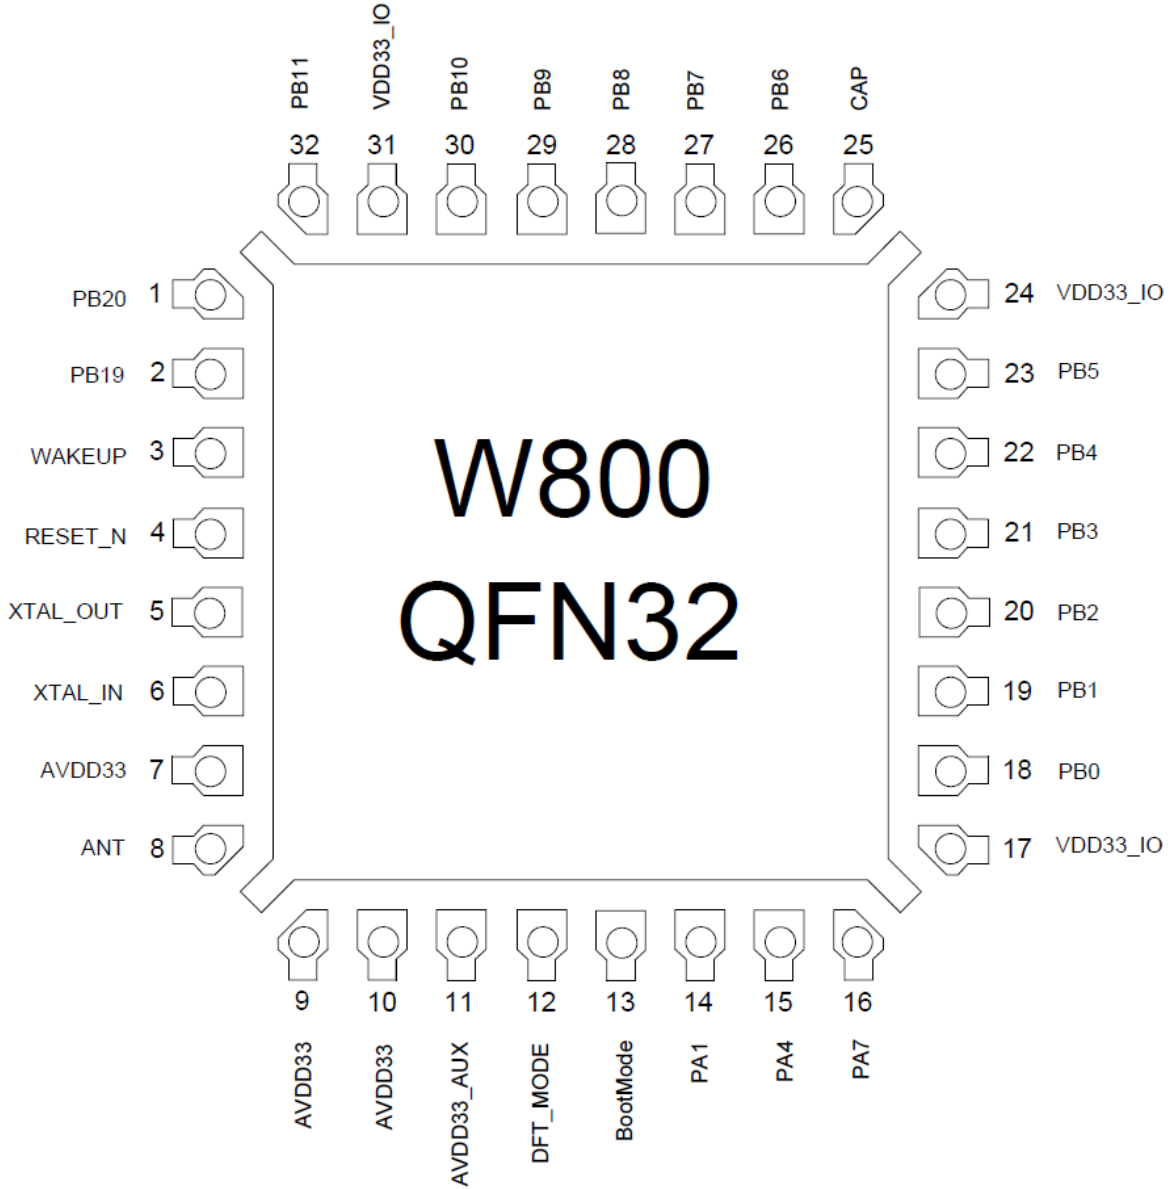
PB11 VDD33_IO PB10 PB9 PB8 PB7 PB6 CAP
32 31 30 29 28 27 26 25

PB20 1
PB19 2
WAKEUP 3
RESET_N 4
XTAL_OUT 5
XTAL_IN 6
AVDD33 7
ANT 8

W800
QFN32

24 VDD33_IO
23 PB5
22 PB4
21 PB3
20 PB2
19 PB1
18 PB0
17 VDD33_IO

9 10 11 12 13 14 15 16
AVDD33 AVDD33 AVDD33_AUX DFT_MODE BootMode PA1 PA4 PA7